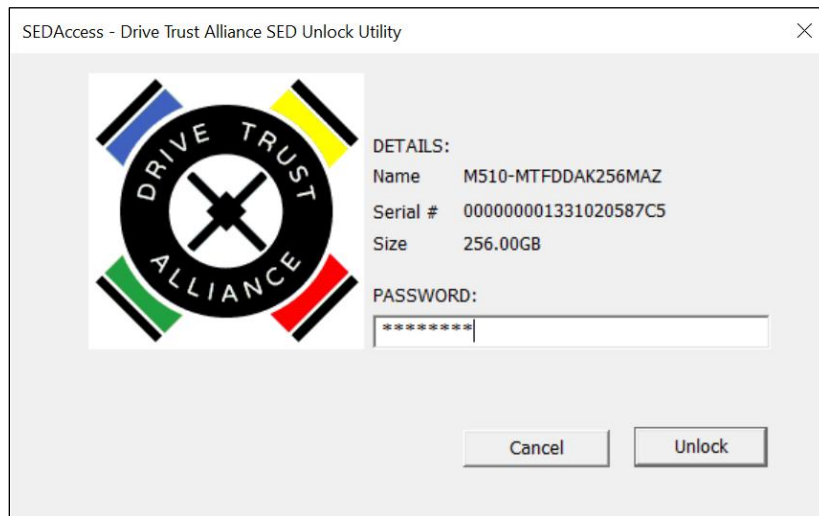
SEDAccess - Drive Trust Alliance SED Unlock Utility

DRIVE TRUST ALLIANCE

DETAILS:

| | |
|---|---|
| Name | M510-MTFDDAK256MAZ |
| Serial # | 000000001331020587C5 |
| Size | 256.00GB |

PASSWORD:

********

Cancel

Unlock